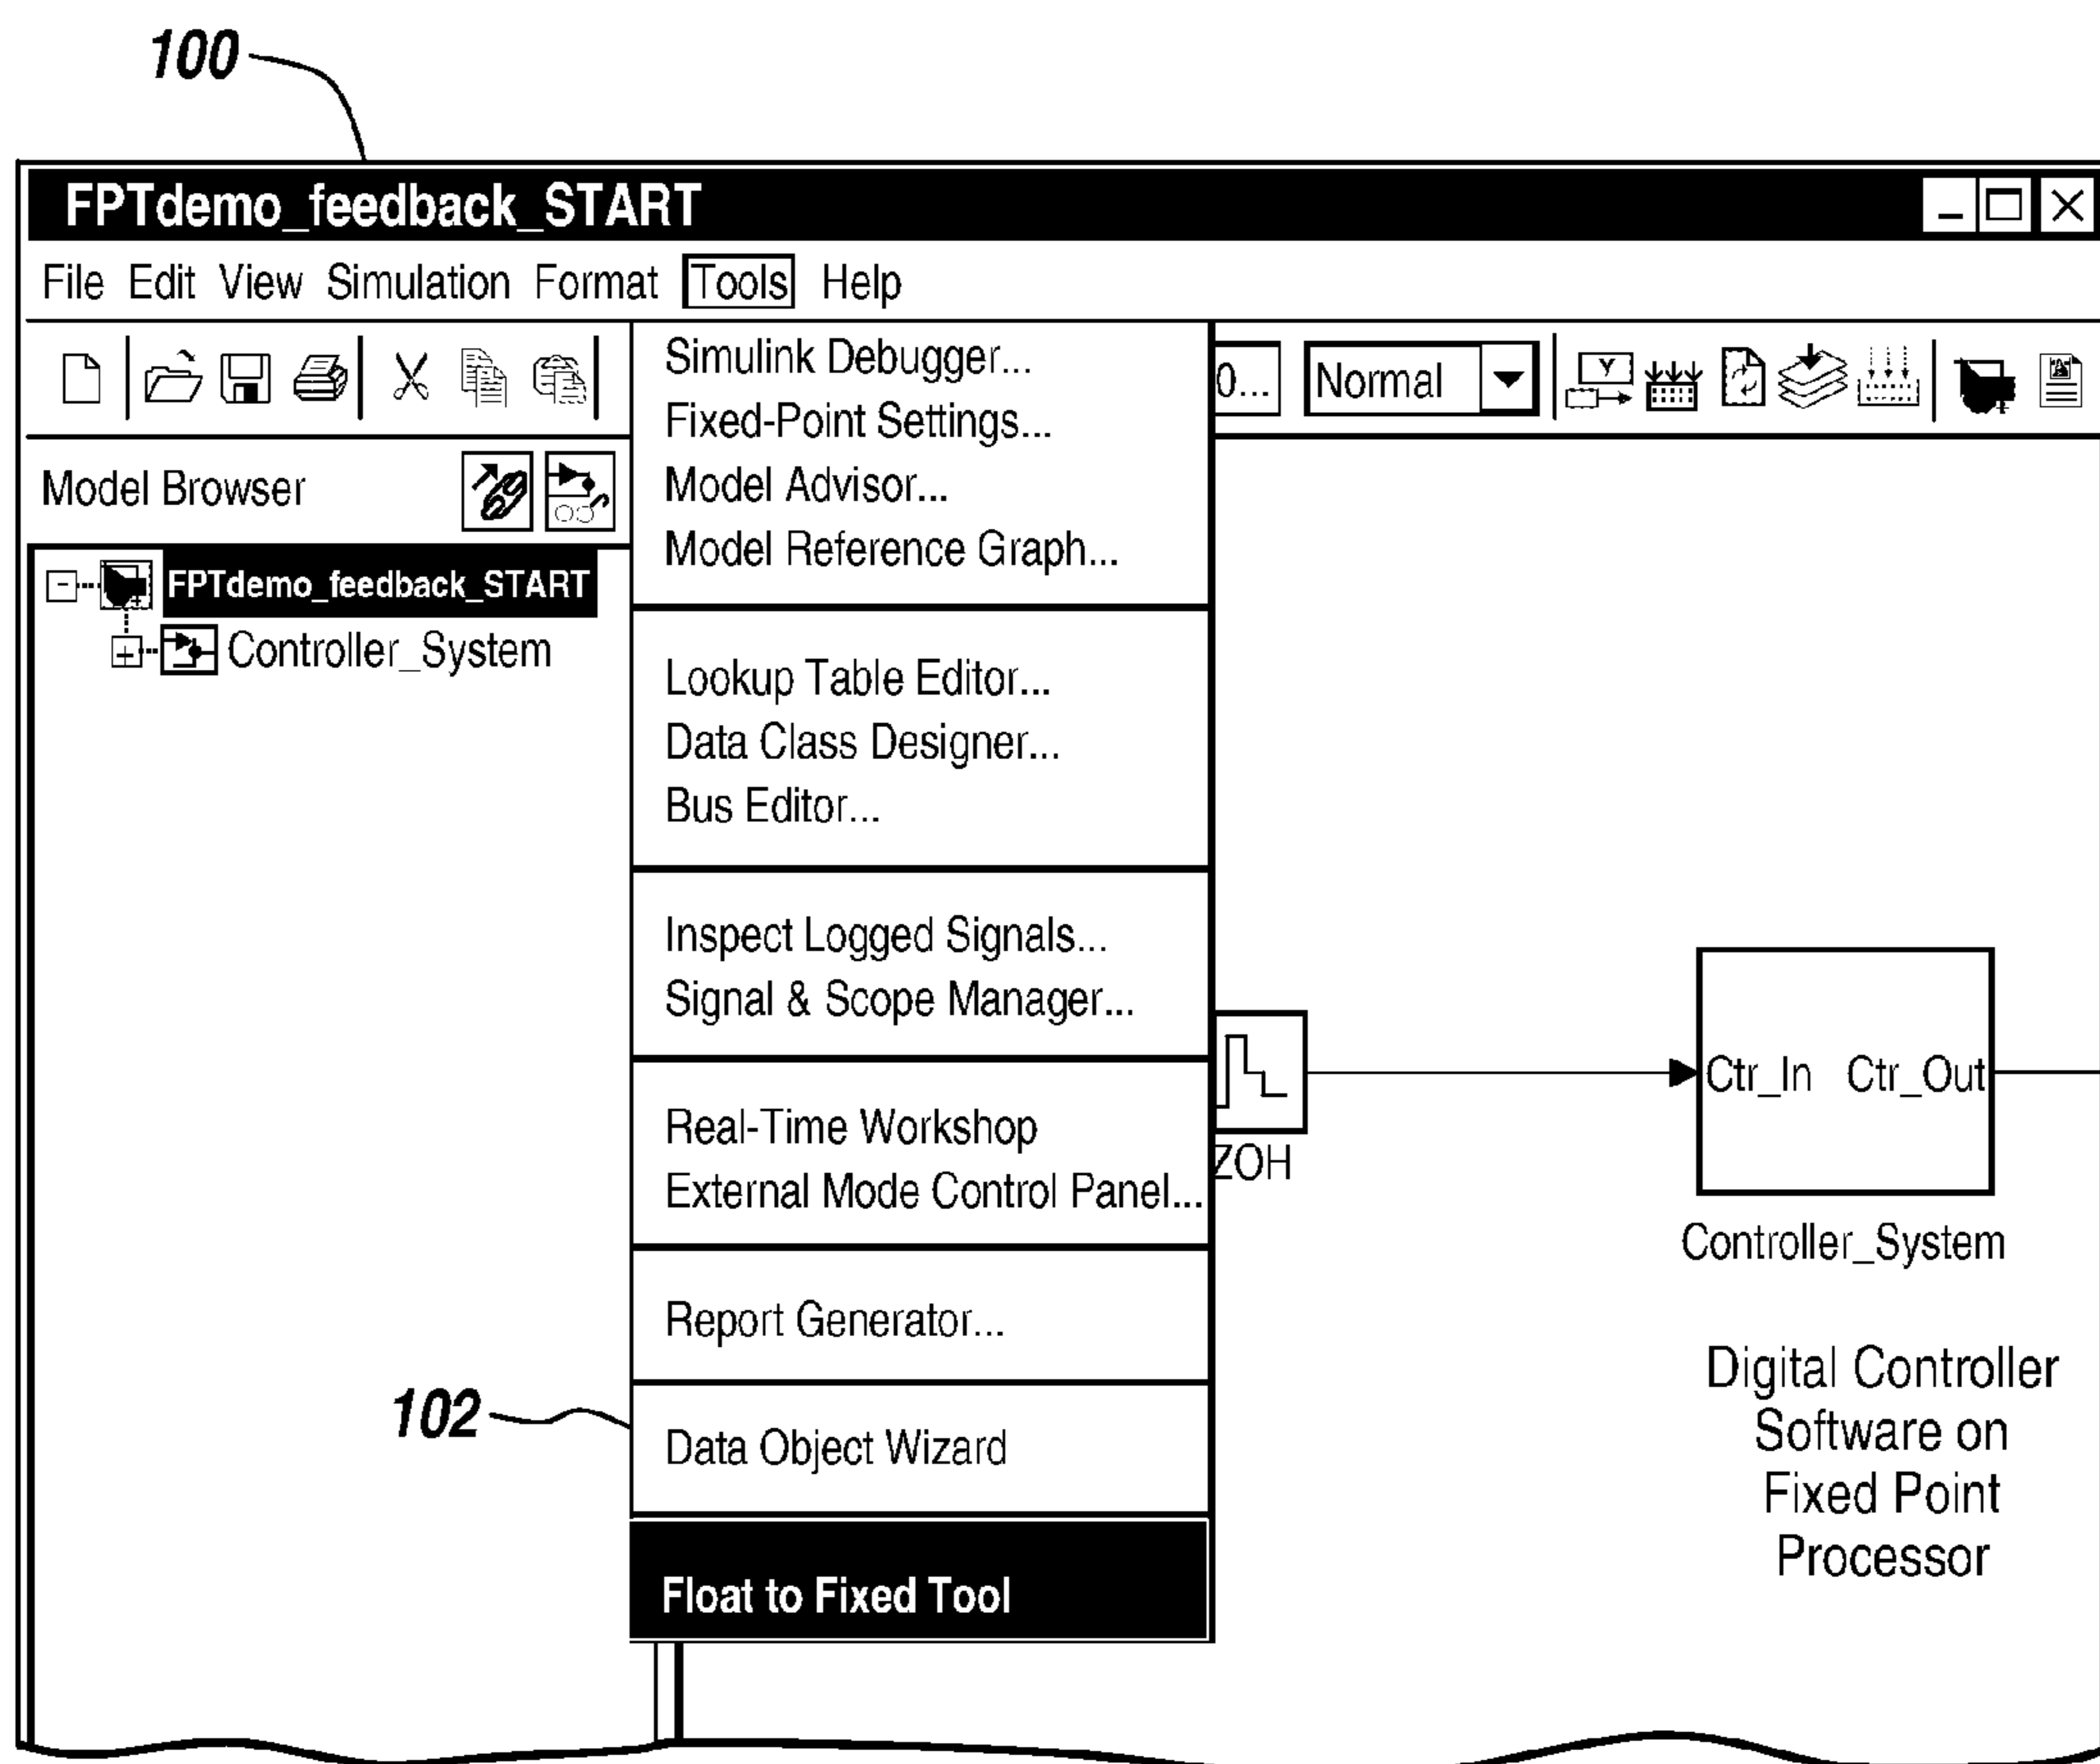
100

FPTdemo_feedback_START

File Edit View Simulation Format Tools Help

0... Normal

Model Browser

FPTdemo_feedback_START
Controller_System

Simulink Debugger...
Fixed-Point Settings...
Model Advisor...
Model Reference Graph...

Lookup Table Editor...
Data Class Designer...
Bus Editor...

Inspect Logged Signals...
Signal & Scope Manager...

Real-Time Workshop
External Mode Control Panel...

Report Generator...

102

Data Object Wizard

Float to Fixed Tool

ZOH

Ctr_In Ctr_Out

Controller_System

Digital Controller Software on Fixed Point Processor